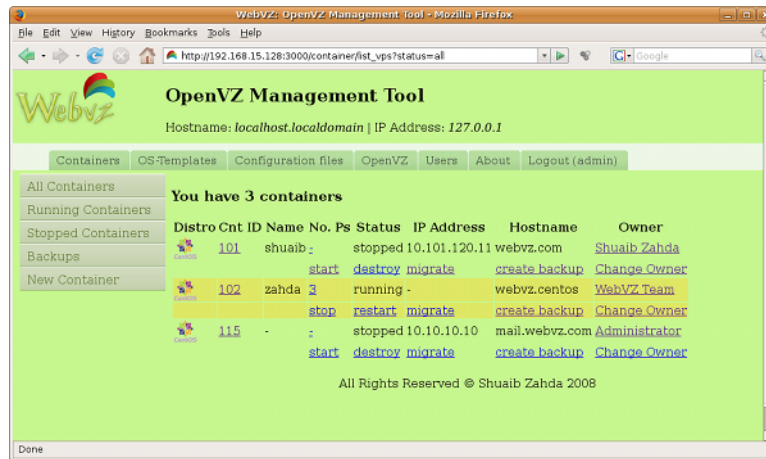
WebVZ: OpenVZ Management Tool - Mozilla Firefox

File Edit View History Bookmarks Tools Help

http://192.168.15.128:3000/container/list_vps?status=all

Google

WebVZ

OpenVZ Management Tool

Hostname: *localhost.localdomain* | IP Address: *127.0.0.1*

Containers OS-Templates Configuration files OpenVZ Users About Logout (admin)

All Containers
Running Containers
Stopped Containers
Backups
New Container

You have 3 containers

| Distro | Cnt ID | Name | No. Ps | Status | IP Address | Hostname | Owner |
|---|---|---|---|---|---|---|---|
| CentOS | 101 | shuaib | - | stopped | 10.101.120.11 | webvz.com | Shuaib Zahda |
| | | | start | destroy | migrate | create backup | Change Owner |
| CentOS | 102 | zahda | 3 | running | - | webvz.centos | WebVZ Team |
| | | | stop | restart | migrate | create backup | Change Owner |
| CentOS | 115 | - | - | stopped | 10.10.10.10 | mail.webvz.com | Administrator |
| | | | start | destroy | migrate | create backup | Change Owner |

All Rights Reserved © Shuaib Zahda 2008

Done